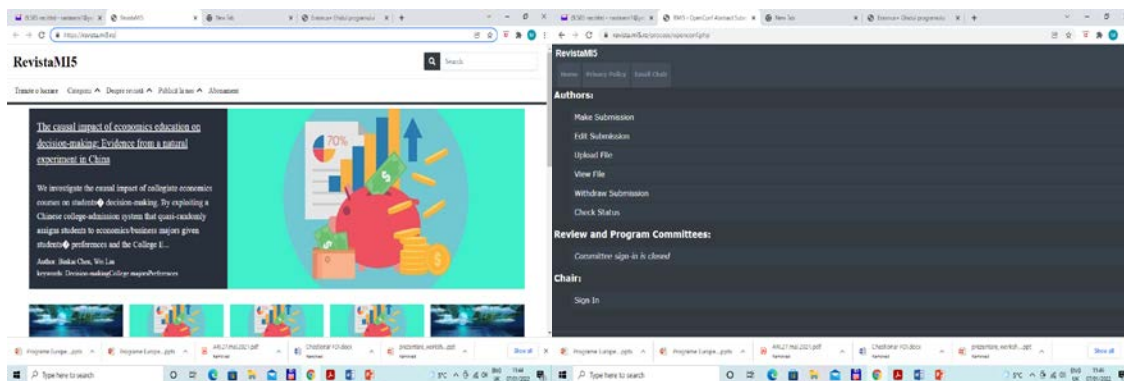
RevistaMI5

Search

Trimite o lucrare   Campusuri   Despre revistă   Publică la noi   Abonament

The causal impact of economics education on decision-making: Evidence from a natural experiment in China

We investigate the causal impact of collegiate economics courses on students� decision-making. By exploiting a Chinese college-admission system that quasi-randomly assigns students to economics/business majors given students� preferences and the College E...

Author: Binkai Chen, Wei Lin
keywords: Decision-makingCollege majorsPreferences

70%

RevistaMI5

Home   Privacy Policy   Email Chair

Authors:

Make Submission

Edit Submission

Upload File

View File

Withdraw Submission

Check Status

Review and Program Committees:

Committee sign-in is closed

Chair:

Sign In

Type here to search

Show all

Type here to search

Show all